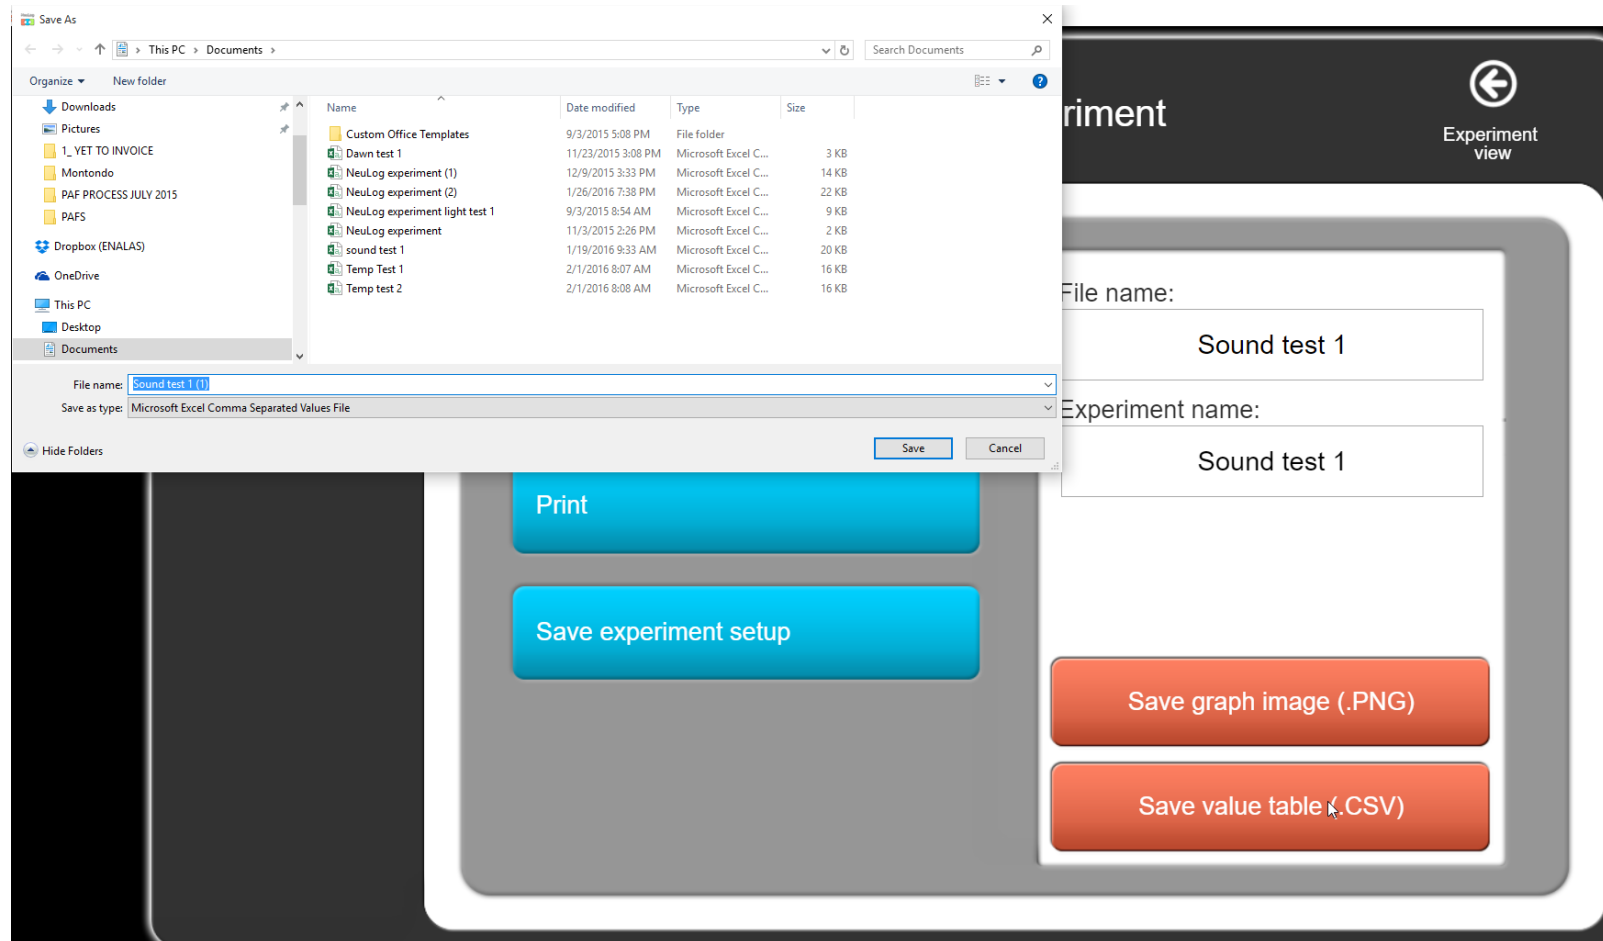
Save As

This PC › Documents ›

Search Documents

Organize ▾ New folder

Downloads
Pictures
1_ YET TO INVOICE
Montondo
PAF PROCESS JULY 2015
PAFS
Dropbox (ENALAS)
OneDrive
This PC
Desktop
Documents

| Name | Date modified | Type | Size |
|---|---|---|---|
| Custom Office Templates | 9/3/2015 5:08 PM | File folder | |
| Dawn test 1 | 11/23/2015 3:08 PM | Microsoft Excel C... | 3 KB |
| NeuLog experiment (1) | 12/9/2015 3:33 PM | Microsoft Excel C... | 14 KB |
| NeuLog experiment (2) | 1/26/2016 7:38 PM | Microsoft Excel C... | 22 KB |
| NeuLog experiment light test 1 | 9/3/2015 8:54 AM | Microsoft Excel C... | 9 KB |
| NeuLog experiment | 11/3/2015 2:26 PM | Microsoft Excel C... | 2 KB |
| sound test 1 | 1/19/2016 9:33 AM | Microsoft Excel C... | 20 KB |
| Temp Test 1 | 2/1/2016 8:07 AM | Microsoft Excel C... | 16 KB |
| Temp test 2 | 2/1/2016 8:08 AM | Microsoft Excel C... | 16 KB |

File name: Sound test 1 (1)
Save as type: Microsoft Excel Comma Separated Values File

Hide Folders

Save Cancel

riment

Experiment view

File name:
Sound test 1
Experiment name:
Sound test 1

Print

Save experiment setup

Save graph image (.PNG)

Save value table (.CSV)